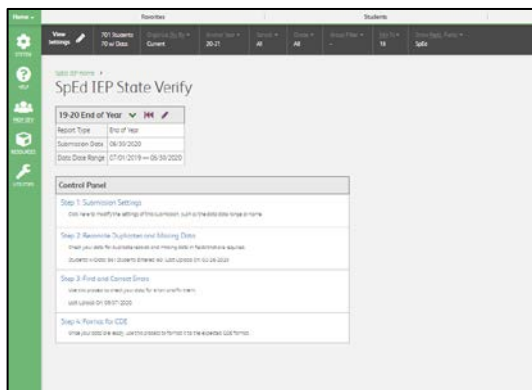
Home ▾

Favorites

Students

View Settings

701 Students
70 w/ Data

Current

20-21

All

All

19

SpEd

SETUP

HELP

PROFILE

RESOURCES

UTILITIES

SpEd IEP Home ›

SpEd IEP State Verify

19-20 End of Year

| Report Type | End of Year |
|---|---|
| Submission Date | 06/30/2020 |
| Data Date Range | 07/01/2019 — 06/30/2020 |

Control Panel

Step 1: Submission Settings

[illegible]

Step 2: Reconcile Duplicates and Missing Data

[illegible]

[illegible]

Step 3: Find and Correct Errors

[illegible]

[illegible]

Step 4: Format for CDE

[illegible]